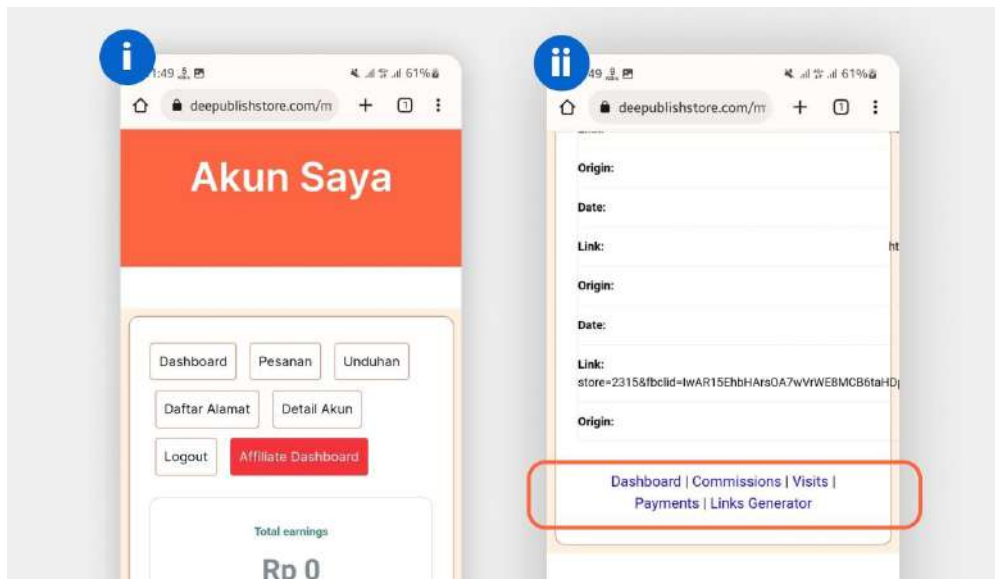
i

1:49

61%

deepublishstore.com/m

Akun Saya

Dashboard

Pesanan

Unduhan

Daftar Alamat

Detail Akun

Logout

Affiliate Dashboard

Total earnings

Rp 0

ii

49

61%

deepublishstore.com/m

Origin:

Date:

Link:

ht

Origin:

Date:

Link:

store=2315&fbclid=IwAR15EhbHArs0A7wVrWE8MCB6taHD

Origin:

Dashboard | Commissions | Visits | Payments | Links Generator